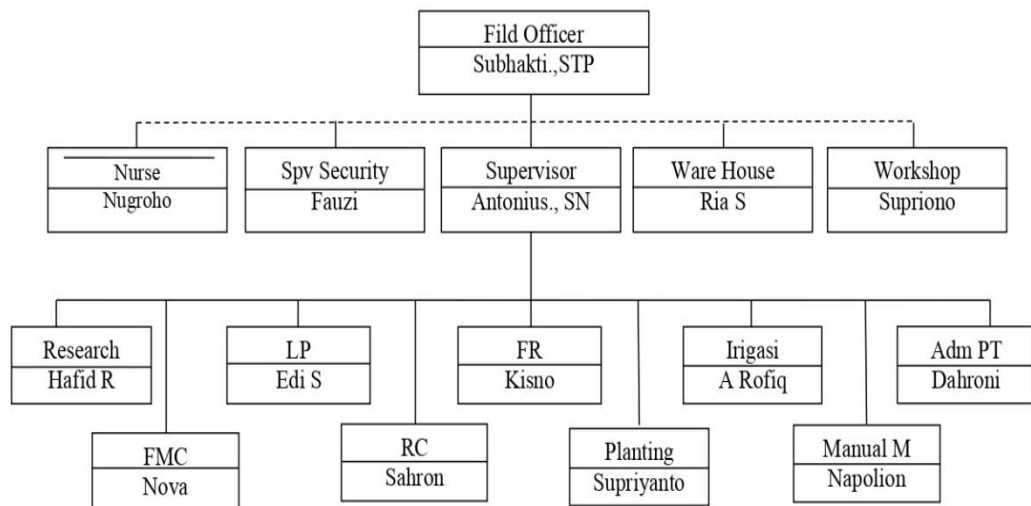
Fild Officer
Subhakti.,STP

Nurse
Nugroho

Spv Security
Fauzi

Supervisor
Antonius., SN

Ware House
Ria S

Workshop
Supriono

Research
Hafid R

LP
Edi S

FR
Kisno

Irigasi
A Rofiq

Adm PT
Dahroni

FMC
Nova

RC
Sahron

Planting
Supriyanto

Manual M
Napolion